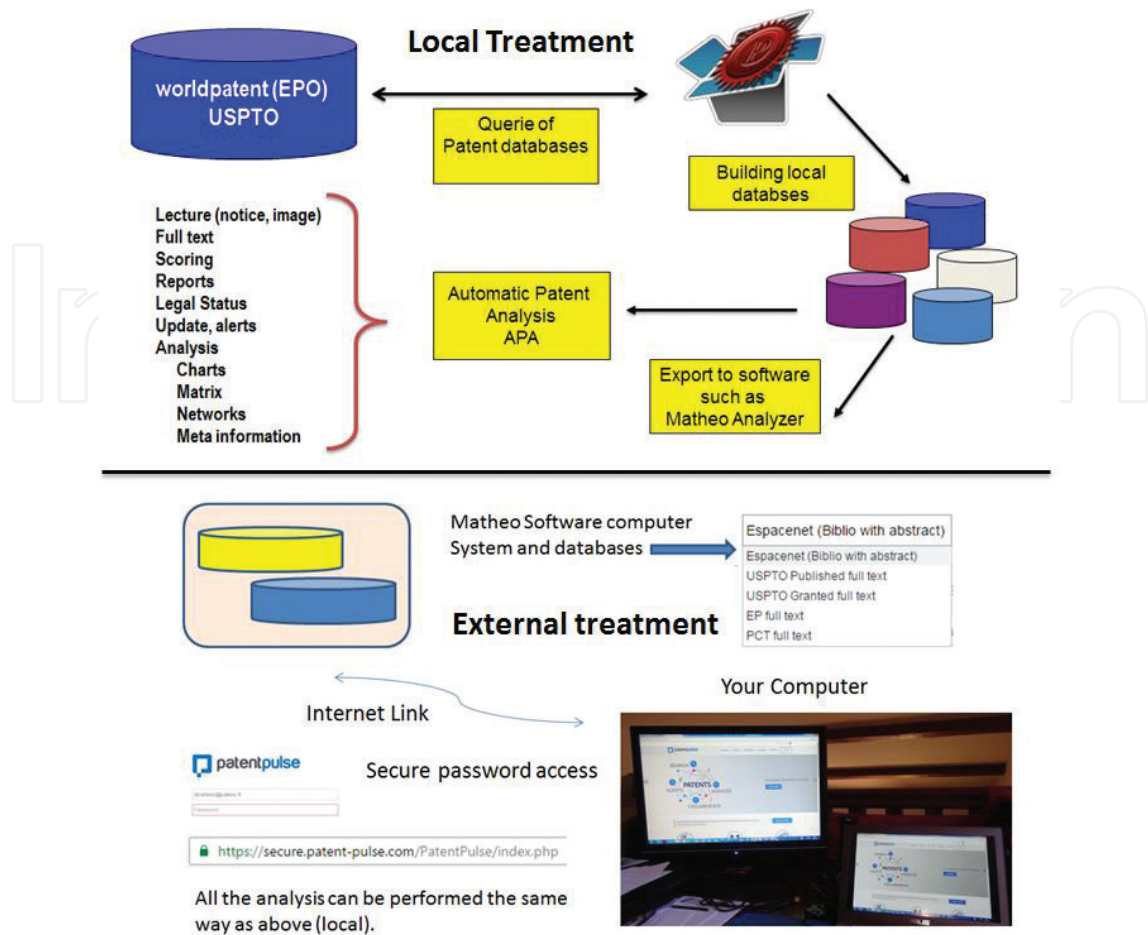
Local Treatment

worldpatent (EPO)
USPTO

Querie of
Patent databases

Building local
databses

Lecture (notice, image)
Full text
Scoring
Reports
Legal Status
Update, alerts
Analysis
Charts
Matrix
Networks
Meta information

Automatic Patent
Analysis
APA

Export to software
such as
Matheo Analyzer

Matheo Software computer
System and databases

Espacenet (Biblio with abstract)
Espacenet (Biblio with abstract)
USPTO Published full text
USPTO Granted full text
EP full text
PCT full text

External treatment

Internet Link

Your Computer

patentpulse

Secure password access

Password

https://secure.patent-pulse.com/PatentPulse/index.php

All the analysis can be performed the same way as above (local).

PATENTS